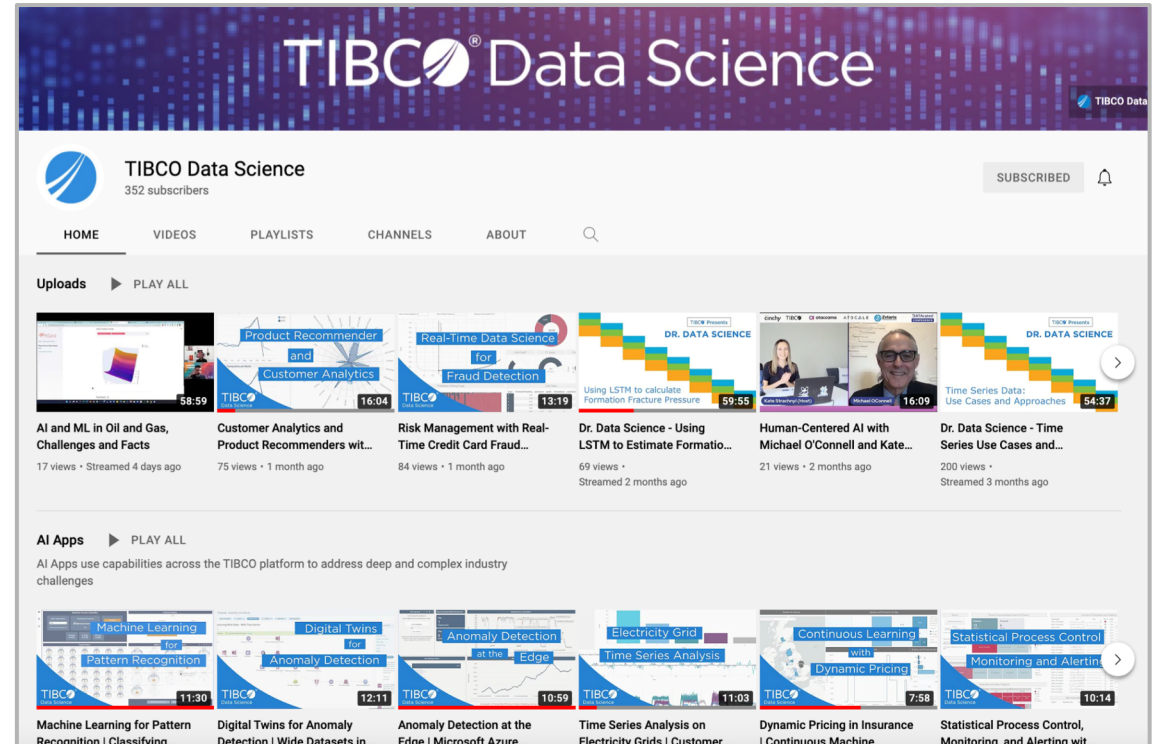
TIBCO® Data Science

TIBCO Data

TIBCO Data Science
352 subscribers

SUBSCRIBED

HOME VIDEOS PLAYLISTS CHANNELS ABOUT

Uploads ▶ PLAY ALL

58:59
AI and ML in Oil and Gas, Challenges and Facts
17 views • Streamed 4 days ago

Product Recommender and Customer Analytics
TIBCO Data Science
16:04
Customer Analytics and Product Recommenders wit...
75 views • 1 month ago

Real-Time Data Science for Fraud Detection
TIBCO Data Science
13:19
Risk Management with Real-Time Credit Card Fraud...
84 views • 1 month ago

TIBCO Presents
DR. DATA SCIENCE
Using LSTM to calculate Formation Fracture Pressure
59:55
Dr. Data Science - Using LSTM to Estimate Formatio...
69 views •
Streamed 2 months ago

Kate Strachnyi (Host)
Michael O'Connell
16:09
Human-Centered AI with Michael O'Connell and Kate...
21 views • 2 months ago

TIBCO Presents
DR. DATA SCIENCE
Time Series Data: Use Cases and Approaches
54:37
Dr. Data Science - Time Series Use Cases and...
200 views •
Streamed 3 months ago

AI Apps ▶ PLAY ALL
AI Apps use capabilities across the TIBCO platform to address deep and complex industry challenges

Machine Learning for Pattern Recognition
TIBCO Data Science
11:30
Machine Learning for Pattern Recognition | Classifying

Digital Twins for Anomaly Detection
TIBCO Data Science
12:11
Digital Twins for Anomaly Detection | Wide Datasets in

Anomaly Detection at the Edge
10:59
Anomaly Detection at the Edge | Microsoft Azure

Electricity Grid
Time Series Analysis
TIBCO Data Science
11:03
Time Series Analysis on Electricity Grids | Customer

Continuous Learning with Dynamic Pricing
TIBCO Data Science
7:58
Dynamic Pricing in Insurance | Continuous Machine

Statistical Process Control
Monitoring and Alerting
TIBCO Data Science
10:14
Statistical Process Control, Monitoring, and Alerting wit